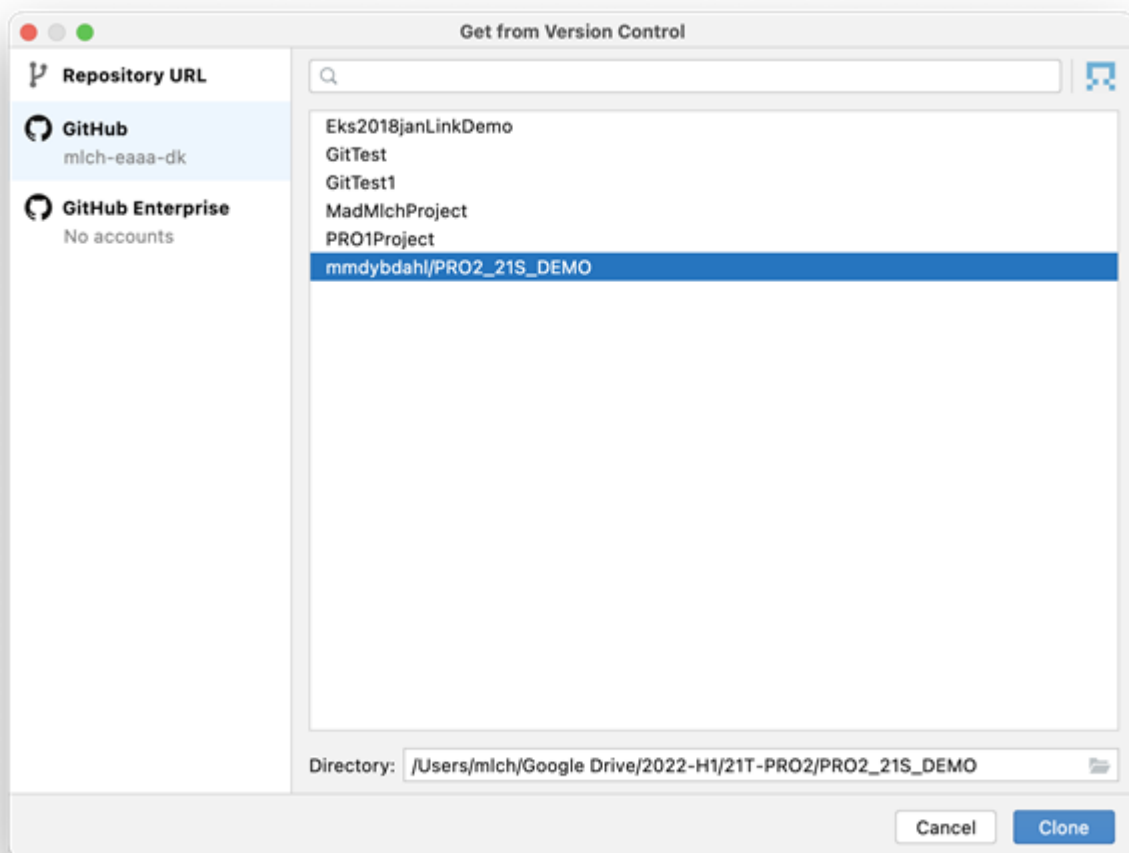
Get from Version Control

Repository URL

GitHub
mlch-eaaa-dk

GitHub Enterprise
No accounts

Eks2018janLinkDemo
GitTest
GitTest1
MadMlchProject
PRO1Project
mmdybdahl/PRO2_21S_DEMO

Directory: /Users/mlch/Google Drive/2022-H1/21T-PRO2/PRO2_21S_DEMO

Cancel
Clone